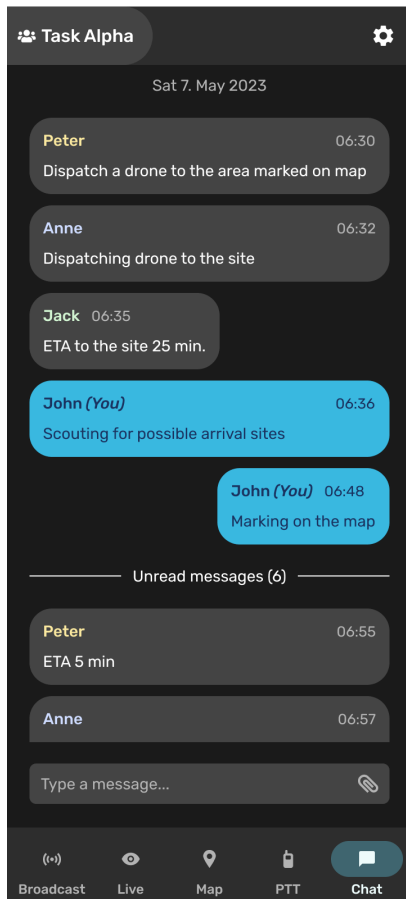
Task Alpha

Sat 7. May 2023

Peter 06:30
Dispatch a drone to the area marked on map

Anne 06:32
Dispatching drone to the site

Jack 06:35
ETA to the site 25 min.

John *(You)* 06:36
Scouting for possible arrival sites

John *(You)* 06:48
Marking on the map

Unread messages (6)

Peter 06:55
ETA 5 min

Anne 06:57

Type a message...

Broadcast
Live
Map
PTT
Chat